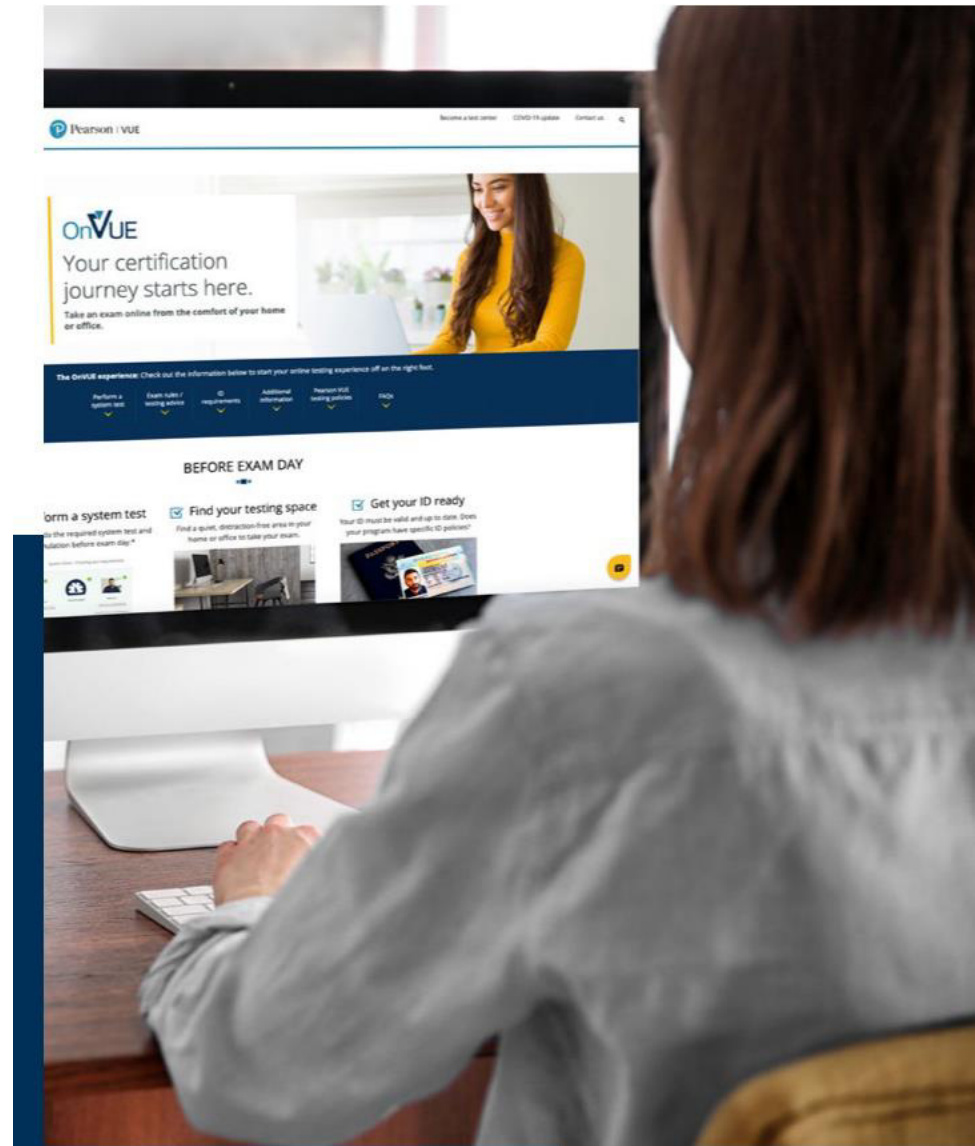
Pearson | VUE

Become a test center COVID-19 update Contact us

OnVUE

Your certification journey starts here.

Take an exam online from the comfort of your home or office.

The OnVUE experience: Check out the information below to start your online testing experience off on the right foot.

Perform a system test

Exam rules / testing advice

ID requirements

Additional information

Pearson VUE testing policies

FAQs

BEFORE EXAM DAY

rform a system test

ds the required system test and ulation before exam day.*

Find your testing space

Find a quiet, distraction-free area in your home or office to take your exam.

Get your ID ready

Your ID must be valid and up to date. Does your program have specific ID policies?

PASSPORT